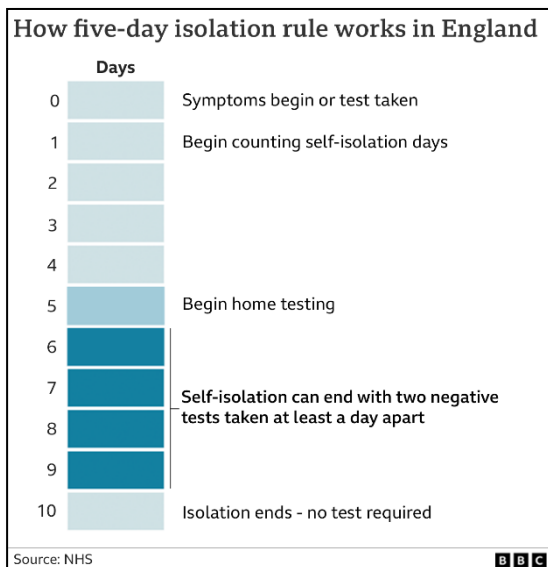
How five-day isolation rule works in England

Days

0 Symptoms begin or test taken

1 Begin counting self-isolation days

2

3

4

5 Begin home testing

6

7

8

9

Self-isolation can end with two negative tests taken at least a day apart

10 Isolation ends - no test required

Source: NHS

BBC